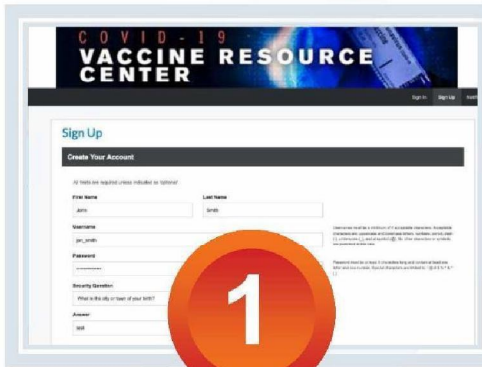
COVID-19
VACCINE RESOURCE CENTER

Sign In Sign Up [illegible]

Sign Up

Create Your Account

All fields are required unless indicated as optional.

First Name
John

Last Name
Smith

Username
jon_smith

Password
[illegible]

Security Question
What is the city or town of your birth?

Answer
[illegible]

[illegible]

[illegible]

1